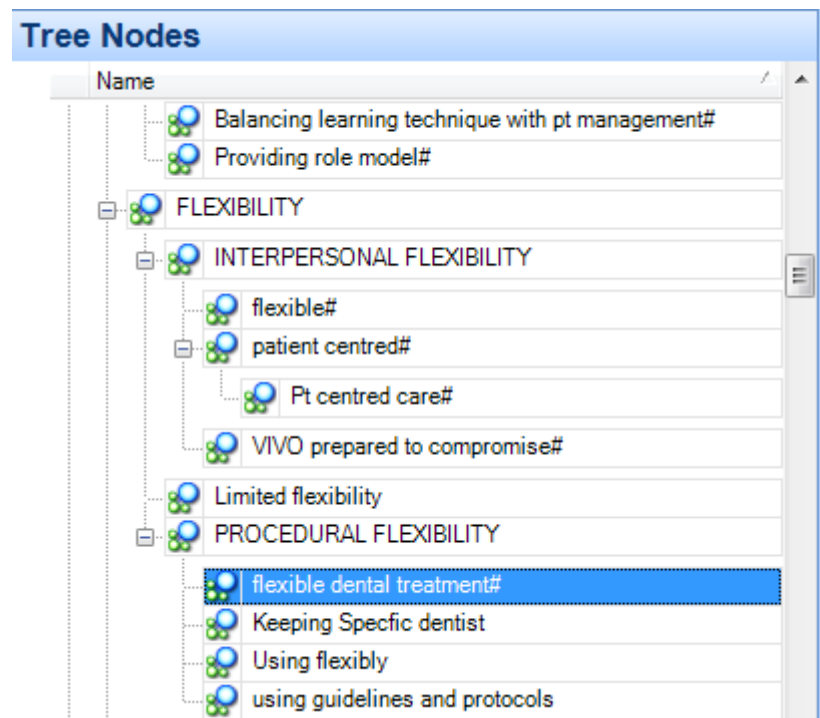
Tree Nodes

Name

Balancing learning technique with pt management#

Providing role model#

FLEXIBILITY

INTERPERSONAL FLEXIBILITY

flexible#

patient centred#

Pt centred care#

VIVO prepared to compromise#

Limited flexibility

PROCEDURAL FLEXIBILITY

flexible dental treatment#

Keeping Specfic dentist

Using flexibly

using guidelines and protocols